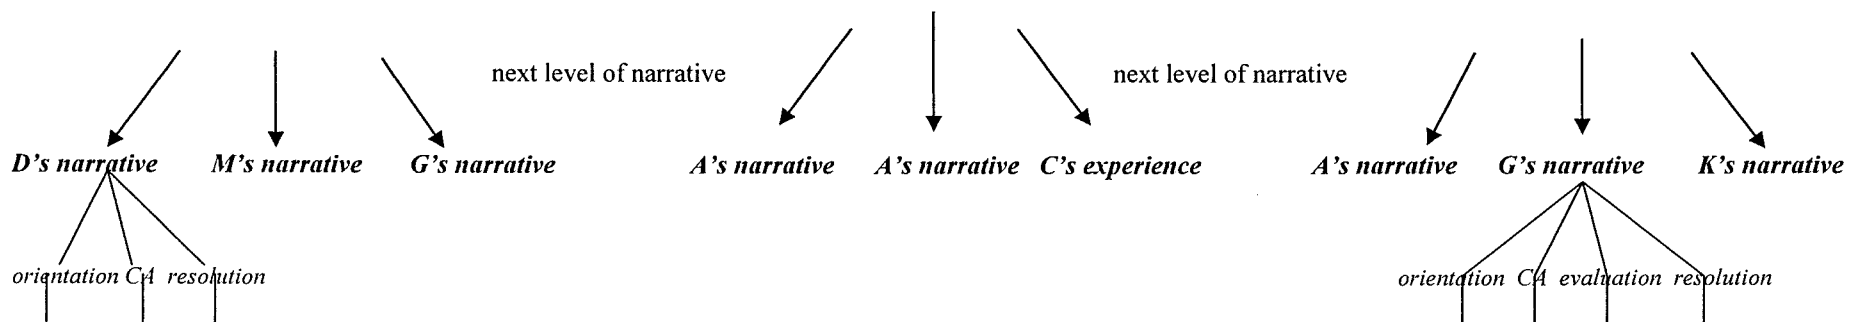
next level of narrative

next level of narrative

D's narrative M's narrative G's narrative

A's narrative A's narrative C's experience

A's narrative G's narrative K's narrative

orientation CA resolution

orientation CA evaluation resolution